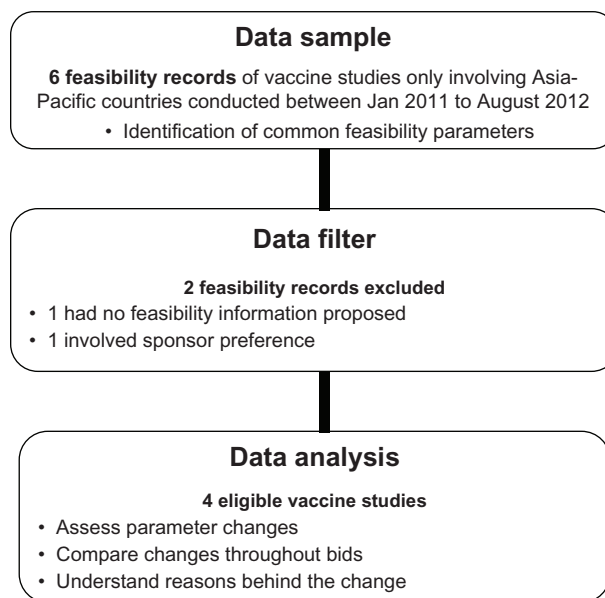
Data sample

6 feasibility records of vaccine studies only involving Asia-Pacific countries conducted between Jan 2011 to August 2012

• Identification of common feasibility parameters

Data filter

2 feasibility records excluded

• 1 had no feasibility information proposed
• 1 involved sponsor preference

Data analysis

4 eligible vaccine studies

• Assess parameter changes
• Compare changes throughout bids
• Understand reasons behind the change